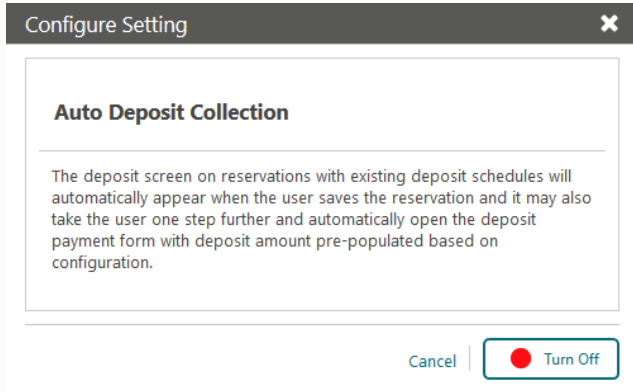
Configure Setting

Auto Deposit Collection

The deposit screen on reservations with existing deposit schedules will automatically appear when the user saves the reservation and it may also take the user one step further and automatically open the deposit payment form with deposit amount pre-populated based on configuration.

Cancel

Turn Off